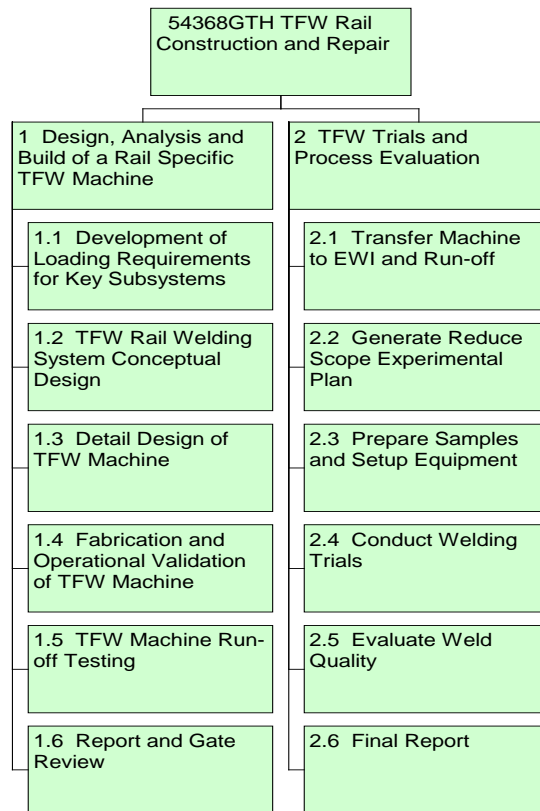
54368GTH TFW Rail Construction and Repair

1 Design, Analysis and Build of a Rail Specific TFW Machine

1.1 Development of Loading Requirements for Key Subsystems

1.2 TFW Rail Welding System Conceptual Design

1.3 Detail Design of TFW Machine

1.4 Fabrication and Operational Validation of TFW Machine

1.5 TFW Machine Run-off Testing

1.6 Report and Gate Review

2 TFW Trials and Process Evaluation

2.1 Transfer Machine to EWI and Run-off

2.2 Generate Reduce Scope Experimental Plan

2.3 Prepare Samples and Setup Equipment

2.4 Conduct Welding Trials

2.5 Evaluate Weld Quality

2.6 Final Report